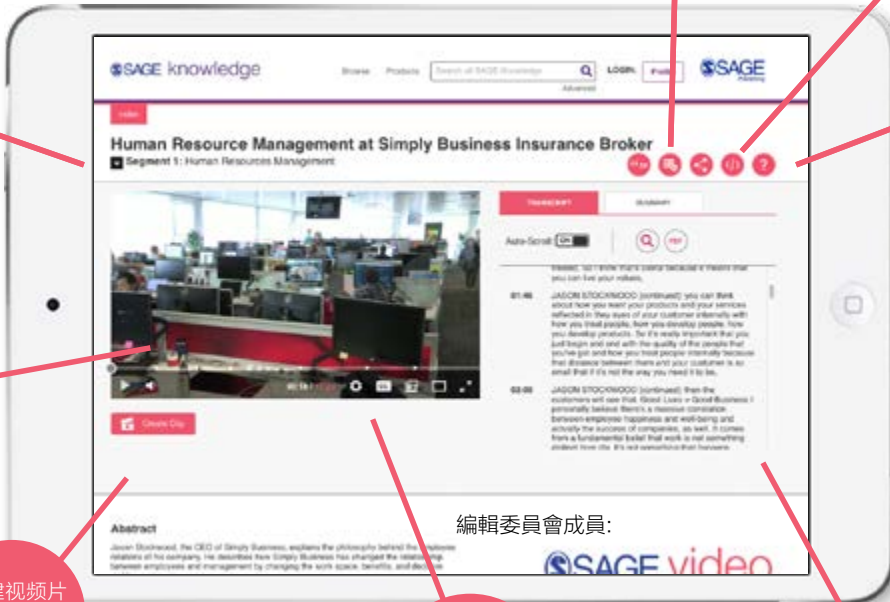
SSAGE knowledge

Browse Products Search all SAGE Knowledge LOGIN: Profile

Advanced

SSAGE

Video

Human Resource Management at Simply Business Insurance Broker

Segment 1: Human Resources Management

TRANSCRIPT SUMMARY

Auto-Scroll ON

01:46 JASON STOCKWOOD [continued]: you can think about how you want your products and your services reflected in the eyes of your customer internally with how you treat people, how you develop people, how you develop products. So it's really important that you just begin and end with the quality of the people that you've got and how you treat people internally because that distance between them and your customer is so small that if it's not the way you need it to be,

02:00 JASON STOCKWOOD [continued]: then the customers will see that. Good Lives = Good Business. I personally believe there's a massive correlation between employee happiness and well-being and actually the success of companies, as well. It comes from a fundamental belief that work is not something distinct from life.

Create Clip

Abstract

Jason Stockwood, the CEO of Simply Business, explains the philosophy behind the employee relations of his company. He describes how Simply Business has changed the relationship between employees and management by changing the work space, benefits, and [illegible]

編輯委員會成員:

SSAGE video

建视频片